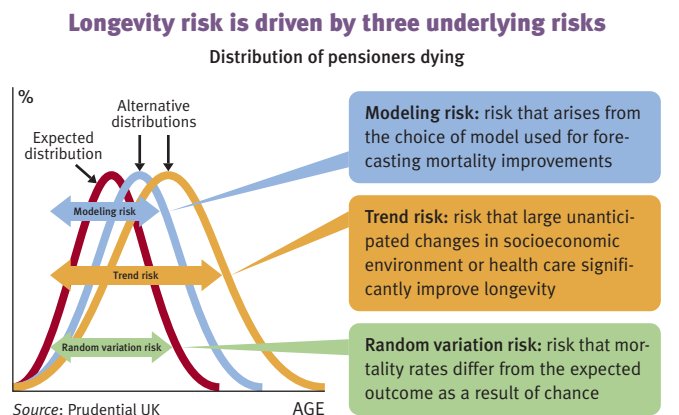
Longevity risk is driven by three underlying risks

Distribution of pensioners dying

%

Expected distribution

Alternative distributions

Modeling risk

Trend risk

Random variation risk

Source: Prudential UK

AGE

Modeling risk: risk that arises from the choice of model used for forecasting mortality improvements

Trend risk: risk that large unanticipated changes in socioeconomic environment or health care significantly improve longevity

Random variation risk: risk that mortality rates differ from the expected outcome as a result of chance